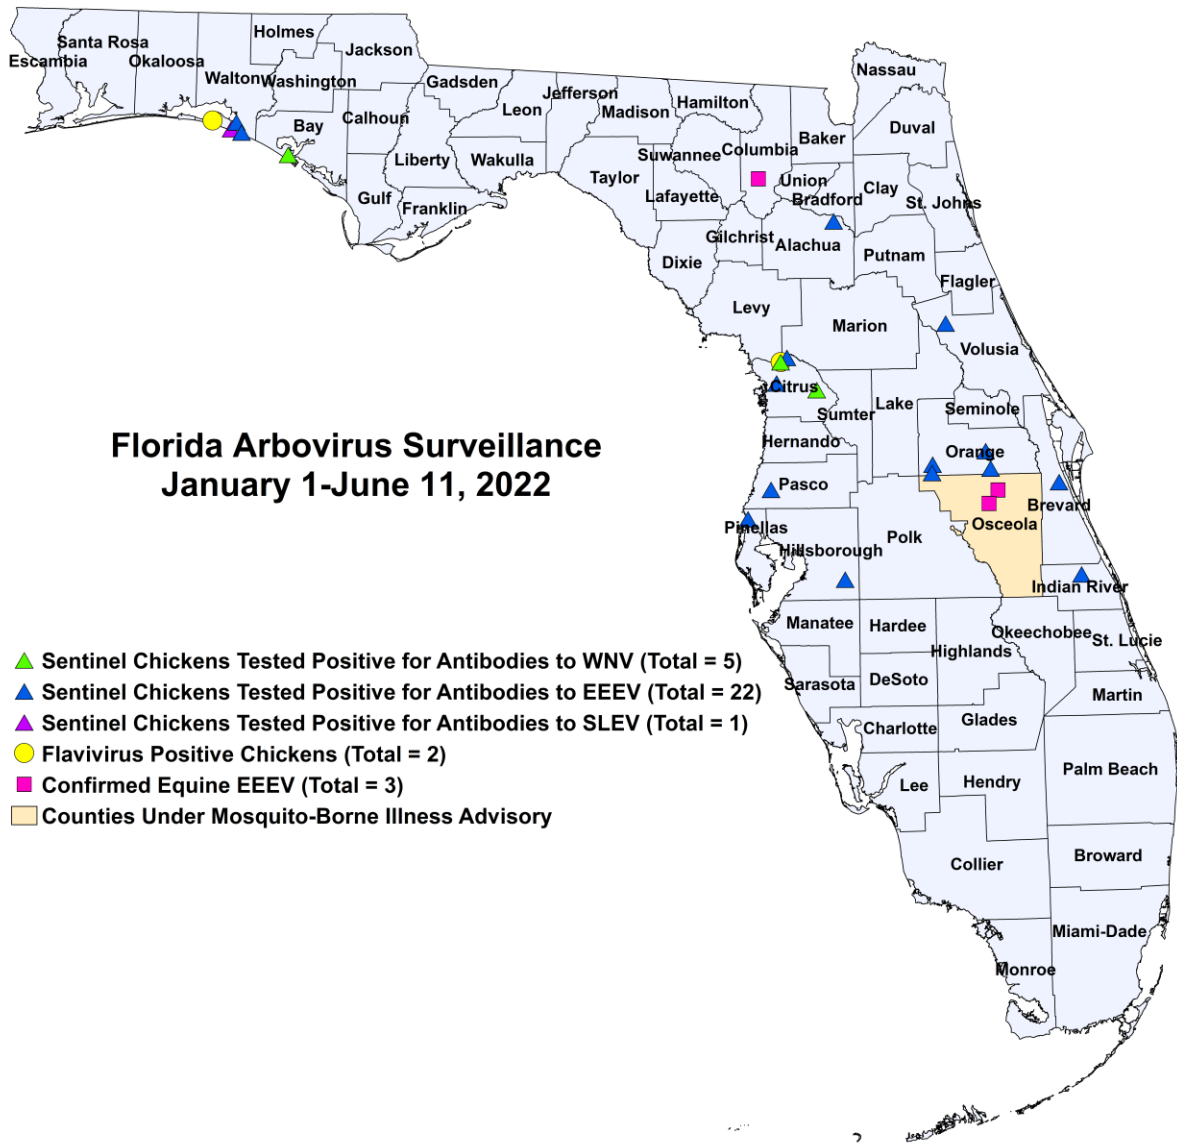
Santa Rosa
Escambia
Okaloosa
Holmes
Jackson
Walton
Washington
Gadsden
Jefferson
Nassau
Leon
Madison
Hamilton
Bay
Calhoun
Duval
Baker
Suwannee
Columbia
Liberty
Wakulla
Taylor
Union
Clay
Gulf
Lafayette
Bradford
Franklin
St. Johns
Gilchrist
Alachua
Putnam
Dixie
Flagler
Levy
Marion
Volusia
Citrus
Sumter
Lake
Seminole

Florida Arbovirus Surveillance
January 1-June 11, 2022

Hernando
Orange
Pasco
Brevard
Osceola
Pinellas
Polk
Hillsborough
Indian River
Manatee
Hardee
Okeechobee
St. Lucie
Highlands
Sarasota
DeSoto
Martin
Charlotte
Glades
Palm Beach
Lee
Hendry
Collier
Broward
Miami-Dade
Monroe

Sentinel Chickens Tested Positive for Antibodies to WNV (Total = 5)
Sentinel Chickens Tested Positive for Antibodies to EEEV (Total = 22)
Sentinel Chickens Tested Positive for Antibodies to SLEV (Total = 1)
Flavivirus Positive Chickens (Total = 2)
Confirmed Equine EEEV (Total = 3)
Counties Under Mosquito-Borne Illness Advisory